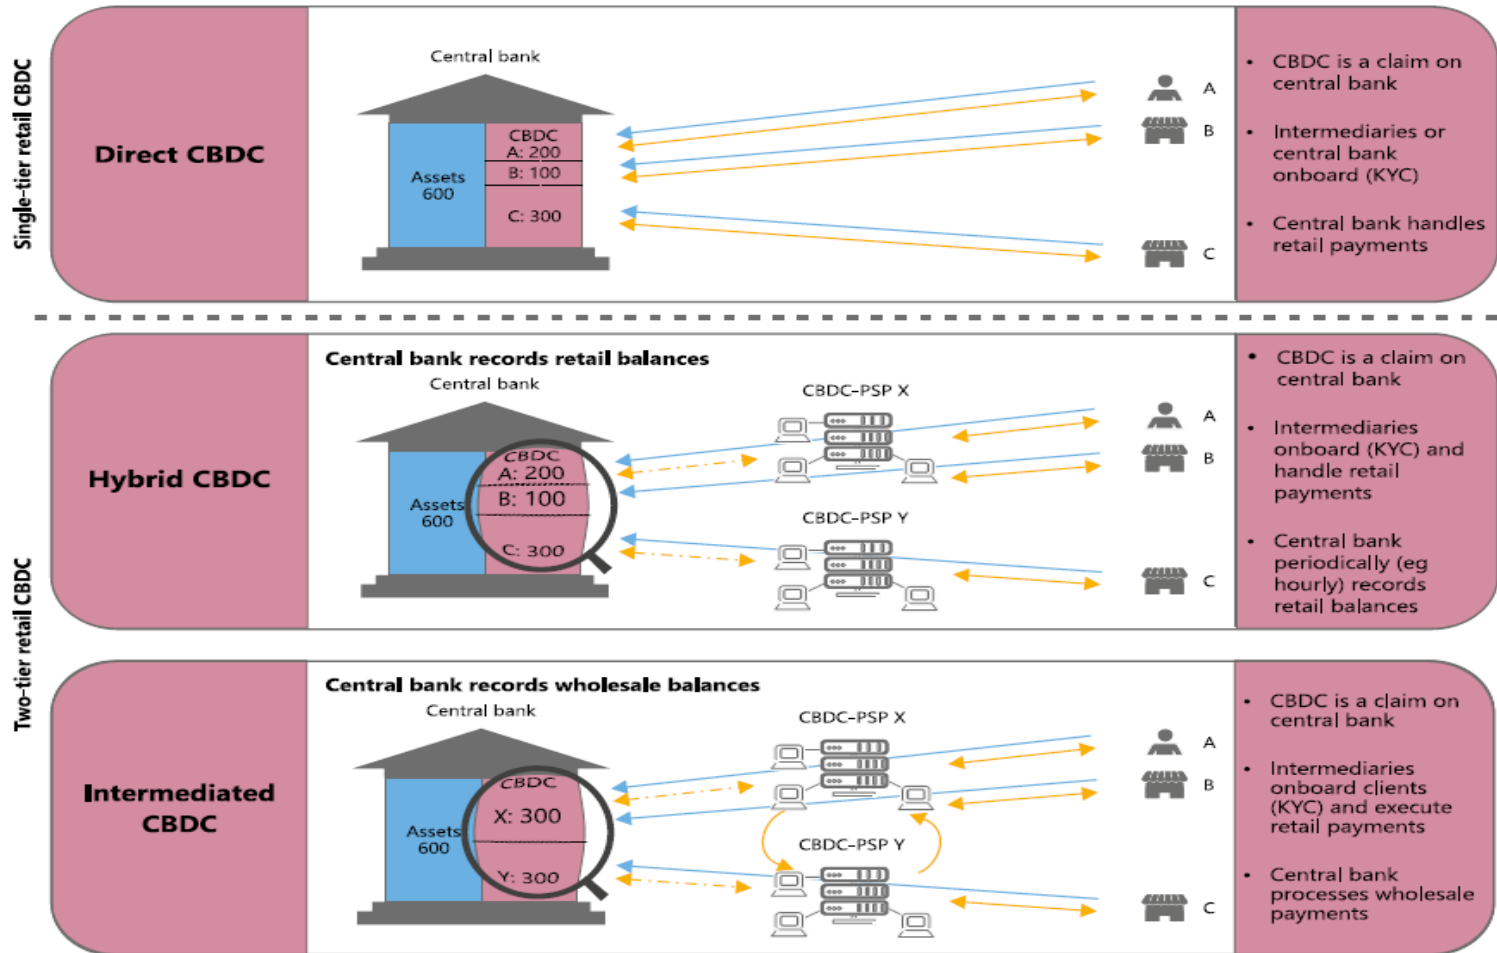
Single-tier retail CBDC

Direct CBDC

Central bank

Assets 600

CBDC
A: 200
B: 100
C: 300

A
B
C

- CBDC is a claim on central bank
- Intermediaries or central bank onboard (KYC)
- Central bank handles retail payments

Two-tier retail CBDC

Hybrid CBDC

Central bank records retail balances

Central bank

Assets 600

CBDC
A: 200
B: 100
C: 300

CBDC-PSP X

CBDC-PSP Y

A
B
C

- CBDC is a claim on central bank
- Intermediaries onboard (KYC) and handle retail payments
- Central bank periodically (eg hourly) records retail balances

Intermediated CBDC

Central bank records wholesale balances

Central bank

Assets 600

CBDC
X: 300
Y: 300

CBDC-PSP X

CBDC-PSP Y

A
B
C

- CBDC is a claim on central bank
- Intermediaries onboard clients (KYC) and execute retail payments
- Central bank processes wholesale payments